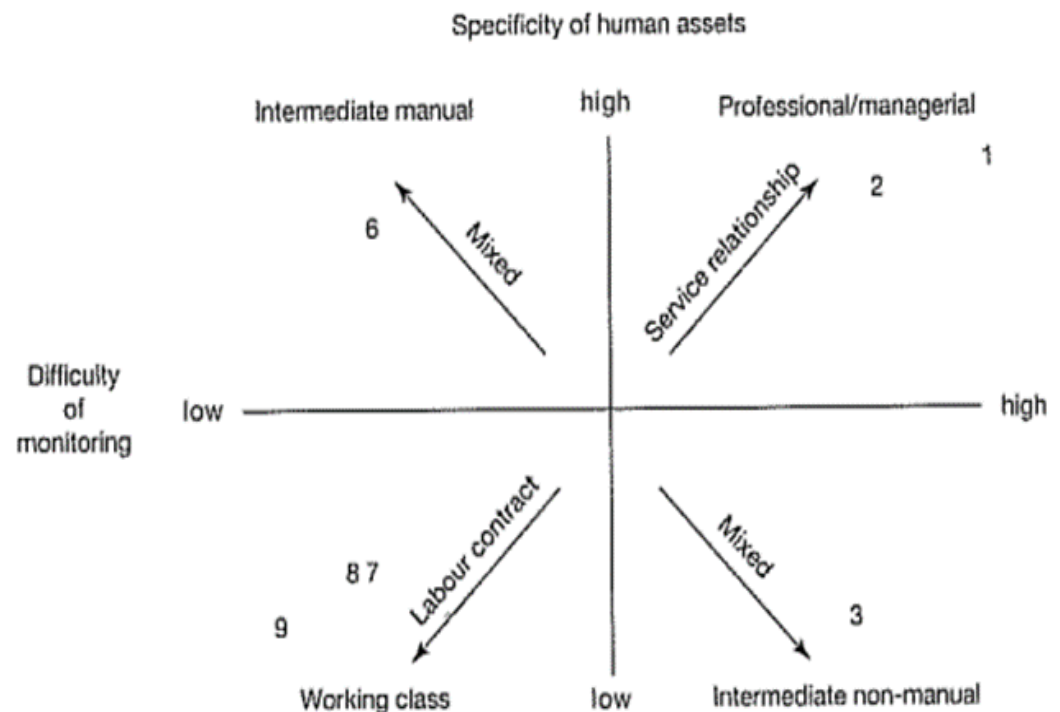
Specificity of human assets

Intermediate manual

high

Professional/managerial

1

2

6

Mixed

Service relationship

Difficulty of monitoring

low

high

Labour contract

Mixed

8 7

9

3

Working class

low

Intermediate non-manual